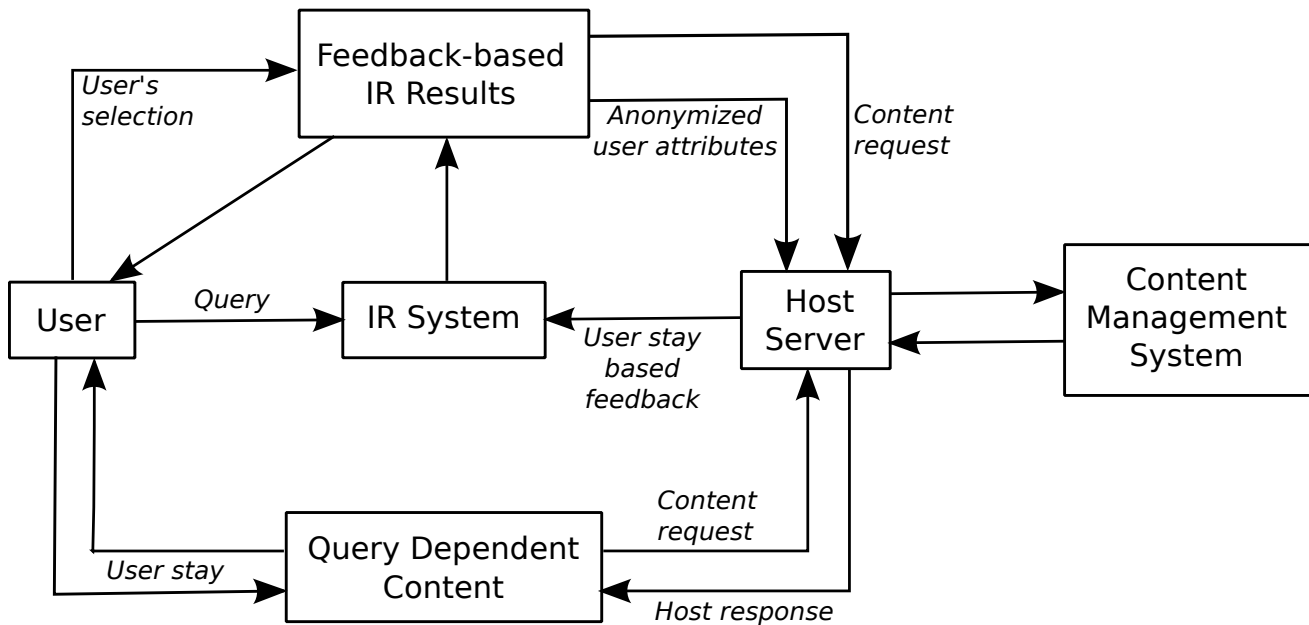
Feedback-based IR Results

User's selection

Anonymized user attributes

Content request

User

Query

IR System

User stay based feedback

Host Server

Content Management System

Content request

Query Dependent Content

User stay

Host response